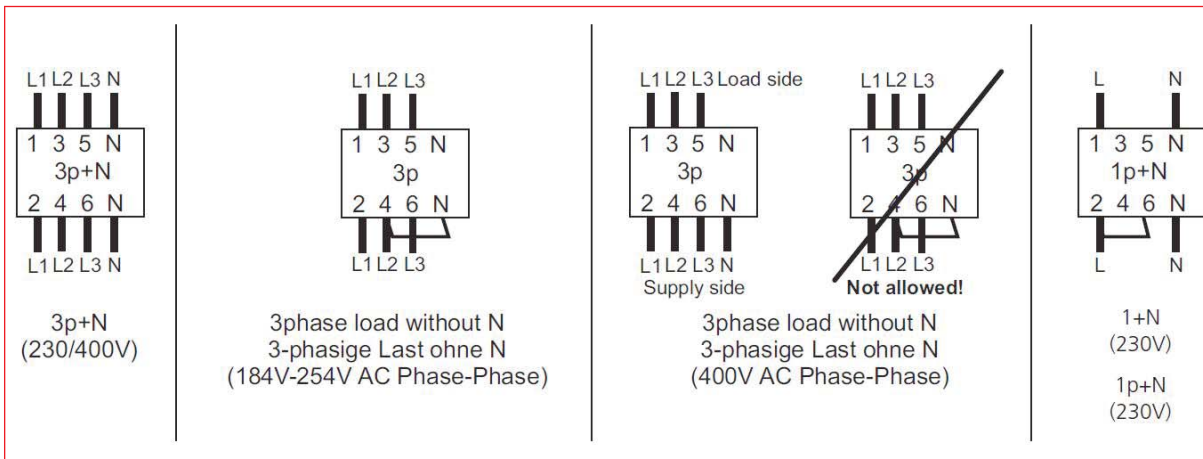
L1 L2 L3 N

1 3 5 N
3p+N
2 4 6 N

L1 L2 L3 N

3p+N
(230/400V)

L1 L2 L3

1 3 5 N
3p
2 4 6 N

L1 L2 L3

3phase load without N
3-phasige Last ohne N
(184V-254V AC Phase-Phase)

L1 L2 L3 Load side

1 3 5 N
3p
2 4 6 N

L1 L2 L3 N
Supply side

L1 L2 L3

1 3 5 N
3p
2 4 6 N

L1 L2 L3
Not allowed!

3phase load without N
3-phasige Last ohne N
(400V AC Phase-Phase)

L N

1 3 5 N
1p+N
2 4 6 N

L N

1+N
(230V)

1p+N
(230V)